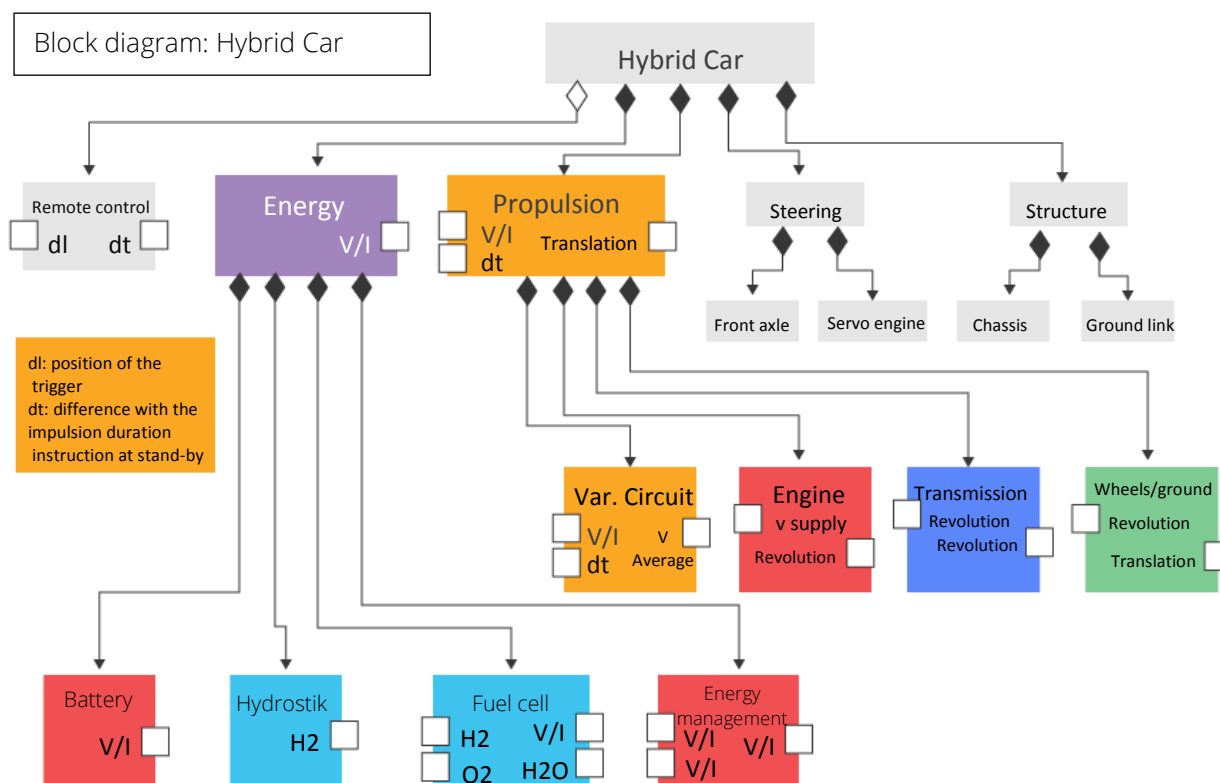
Block diagram: Hybrid Car

Hybrid Car

Remote control
dl dt

Energy
V/I

Propulsion
V/I
dt
Translation

Steering

Structure

Front axle

Servo engine

Chassis

Ground link

dl: position of the trigger
dt: difference with the impulsion duration instruction at stand-by

Var. Circuit
V/I
dt
v
Average

Engine
v supply
Revolution

Transmission
Revolution
Revolution

Wheels/ground
Revolution
Translation

Battery
V/I

Hydrostik
H2

Fuel cell
H2
O2
V/I
H2O

Energy management
V/I
V/I
V/I